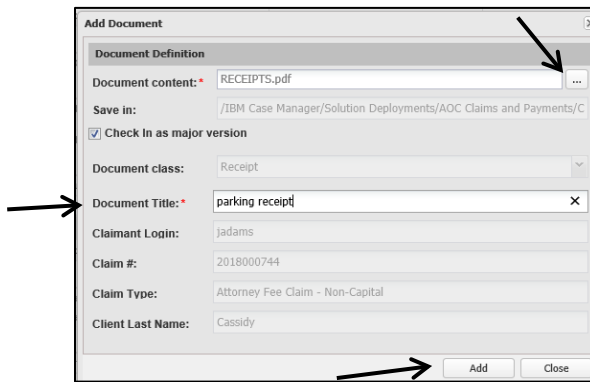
Add Document

Document Definition

Document content:* RECEIPTS.pdf ...

Save in: /IBM Case Manager/Solution Deployments/AOC Claims and Payments/C

Check In as major version

Document class: Receipt

Document Title:* parking receipt

Claimant Login: jadams

Claim #: 2018000744

Claim Type: Attorney Fee Claim - Non-Capital

Client Last Name: Cassidy

Add Close